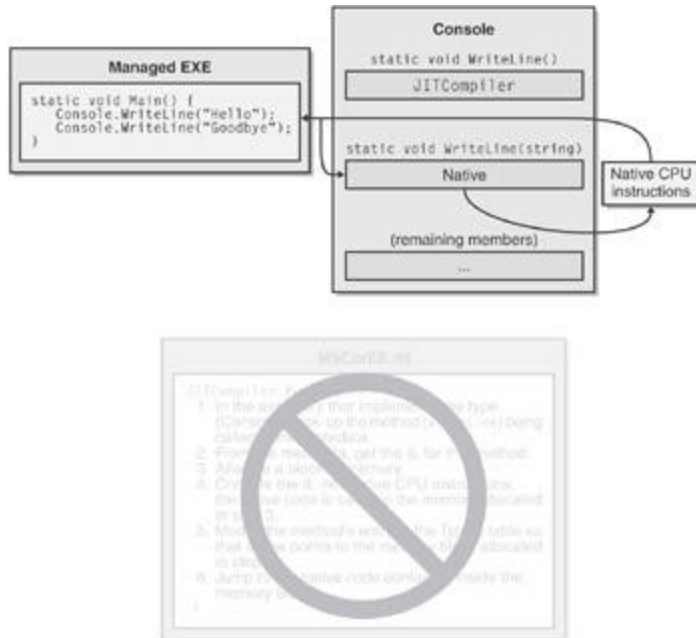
Managed EXE

static void Main() {
    Console.WriteLine("Hello");
    Console.WriteLine("Goodbye");
}

Console

static void WriteLine()

JITCompiler

static void WriteLine(string)

Native

Native CPU instructions

(remaining members)

...

MsCorEE.dll

JITCompiler function {
1. In the assembly that implements the type (Console), look up the method (WriteLine) being called in the metadata.
2. From the metadata, get the IL for this method.
3. Allocate a block of memory.
4. Compile the IL into native CPU instructions; the native code is saved in the memory allocated in step 3.
5. Modify the method's entry in the Type's table so that it now points to the memory block allocated in step 3.
6. Jump to the native code contained inside the memory block.
}